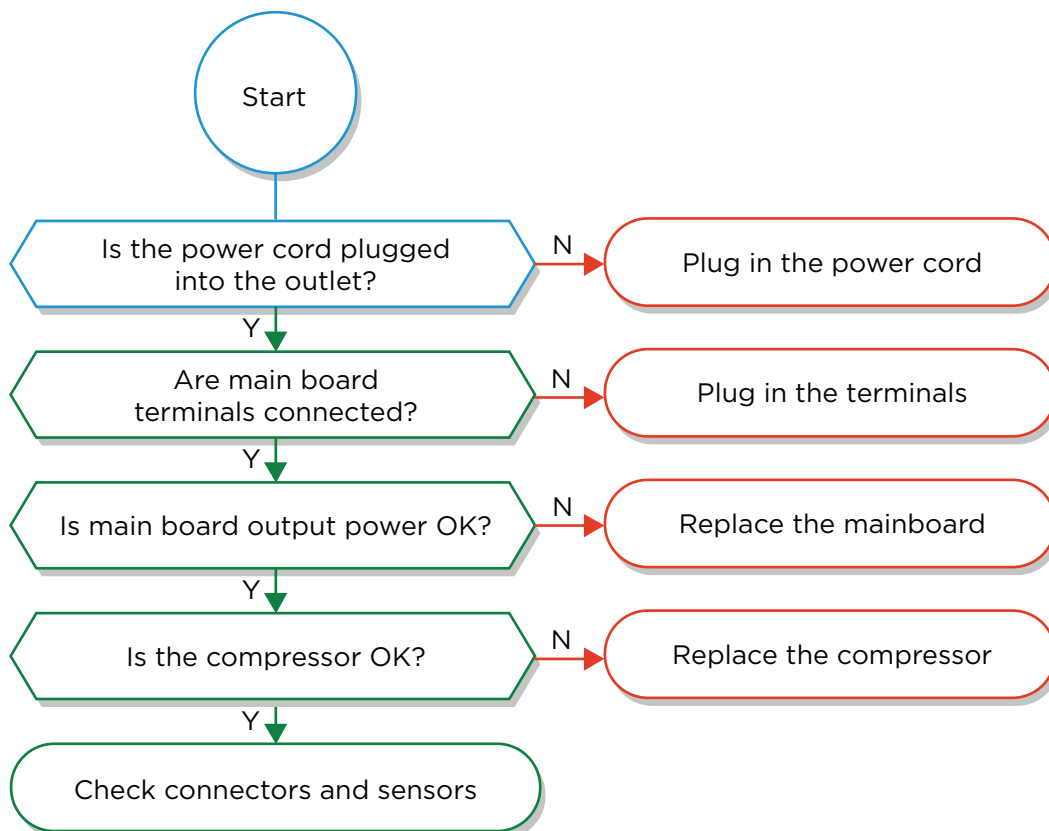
Start

Is the power cord plugged into the outlet?

N

Plug in the power cord

Y

Are main board terminals connected?

N

Plug in the terminals

Y

Is main board output power OK?

N

Replace the mainboard

Y

Is the compressor OK?

N

Replace the compressor

Y

Check connectors and sensors